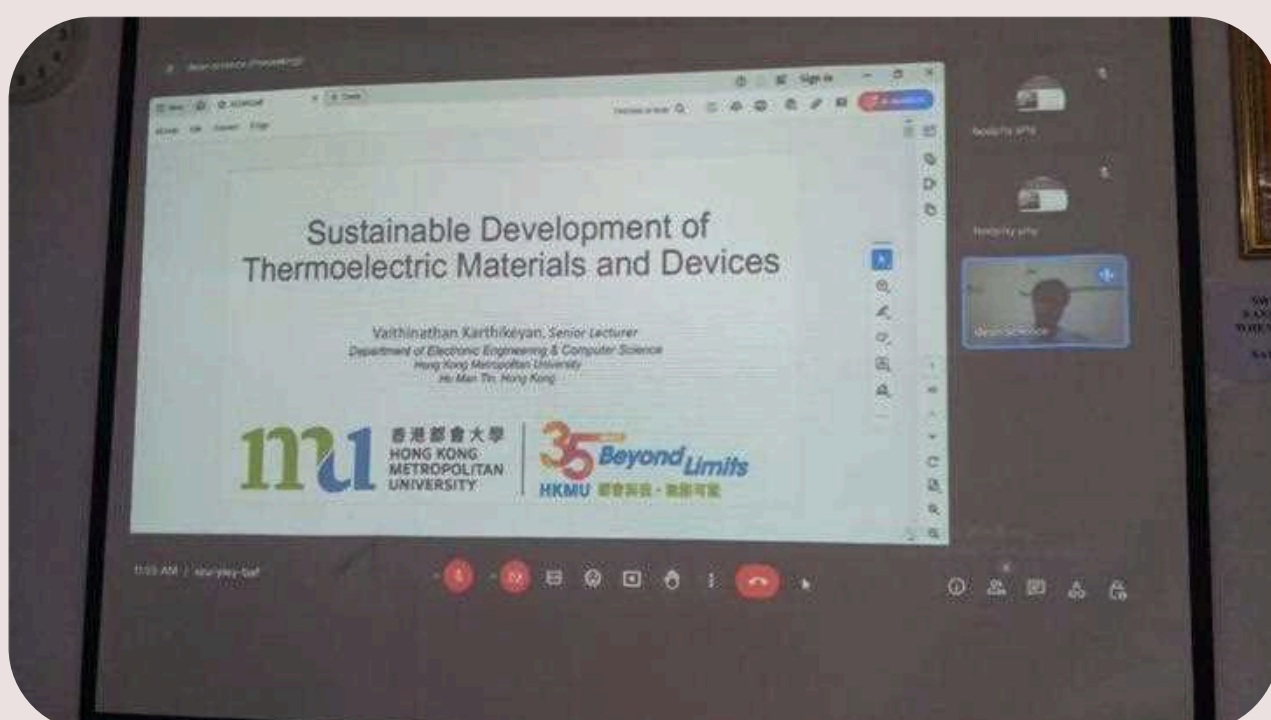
Sign in

Sustainable Development of Thermoelectric Materials and Devices

Vaithinathan Karthikeyan, Senior Lecturer
Department of Electronic Engineering & Computer Science
Hong Kong Metropolitan University
Ho Man Tin, Hong Kong

mu 香港都會大學 HONG KONG METROPOLITAN UNIVERSITY

35 Beyond Limits
HKMU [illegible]

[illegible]